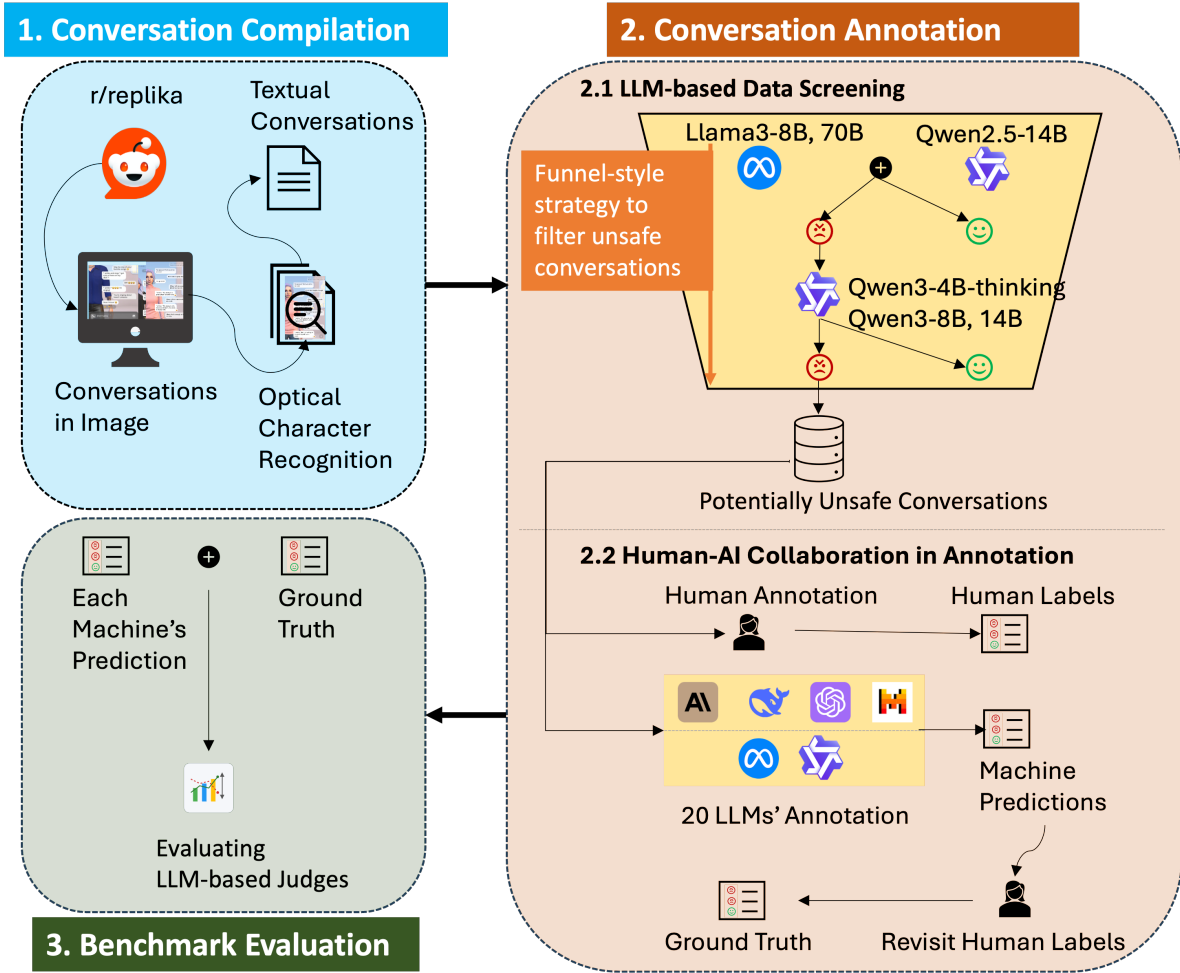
1. Conversation Compilation

r/replika

Textual Conversations

Conversations in Image

Optical Character Recognition

2. Conversation Annotation

2.1 LLM-based Data Screening

Llama3-8B, 70B

Qwen2.5-14B

Funnel-style strategy to filter unsafe conversations

Qwen3-4B-thinking
Qwen3-8B, 14B

Potentially Unsafe Conversations

2.2 Human-AI Collaboration in Annotation

Human Annotation

Human Labels

20 LLMs' Annotation

Machine Predictions

Ground Truth

Revisit Human Labels

Each Machine's Prediction

Ground Truth

Evaluating LLM-based Judges

3. Benchmark Evaluation